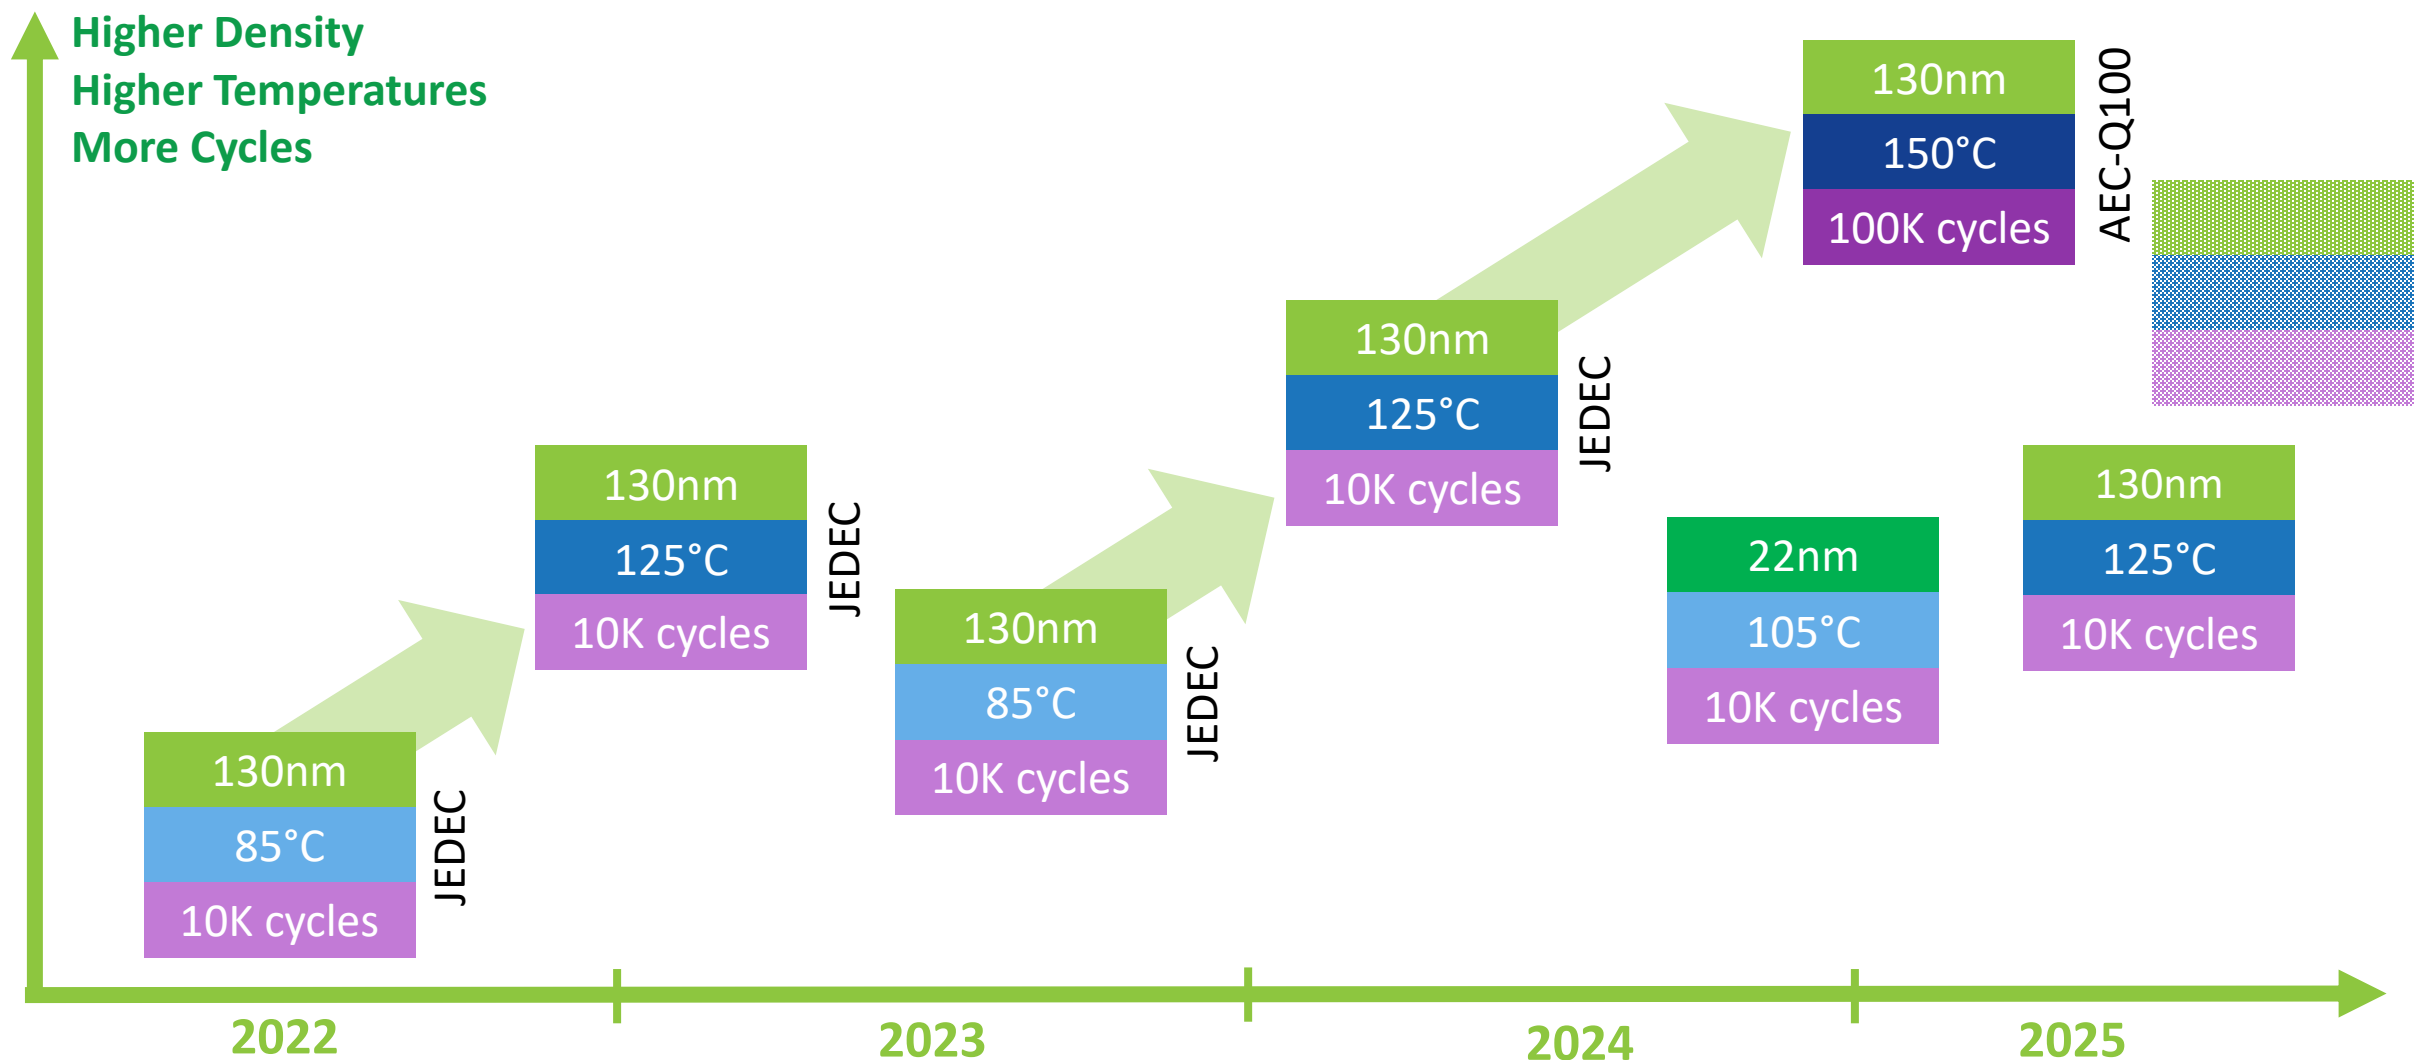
Higher Density
Higher Temperatures
More Cycles

130nm
85°C
10K cycles
JEDEC

130nm
125°C
10K cycles
JEDEC

130nm
85°C
10K cycles
JEDEC

130nm
125°C
10K cycles
JEDEC

130nm
150°C
100K cycles
AEC-Q100

22nm
105°C
10K cycles

130nm
125°C
10K cycles

2022
2023
2024
2025